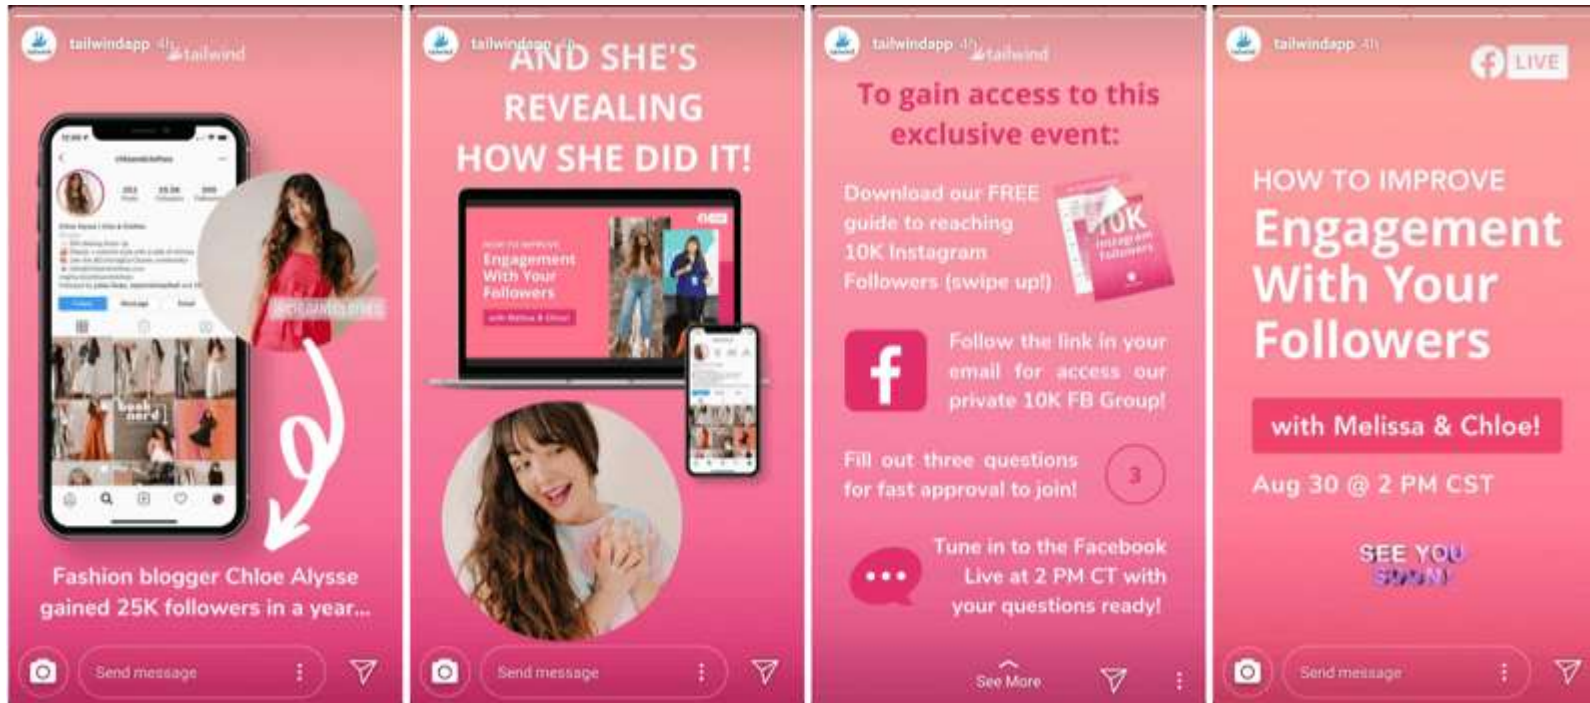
tailwindapp 4h tailwind

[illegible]

@chloealysse

Fashion blogger Chloe Alysse gained 25K followers in a year...

Send message

tailwindapp 4h

AND SHE'S REVEALING HOW SHE DID IT!

HOW TO IMPROVE Engagement With Your Followers

with Melissa & Chloe!

Send message

tailwindapp 4h tailwind

To gain access to this exclusive event:

Download our FREE guide to reaching 10K Instagram Followers (swipe up!)

10K Instagram Followers

Follow the link in your email for access our private 10K FB Group!

Fill out three questions for fast approval to join!

3

Tune in to the Facebook Live at 2 PM CT with your questions ready!

See More

tailwindapp 4h

LIVE

HOW TO IMPROVE Engagement With Your Followers

with Melissa & Chloe!

Aug 30 @ 2 PM CST

SEE YOU SOON!

Send message